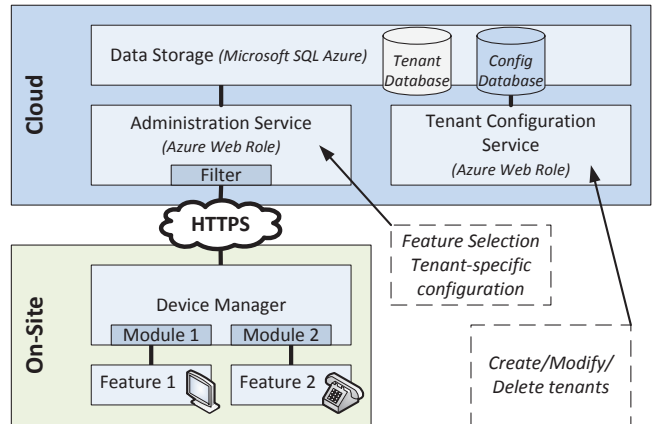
Cloud

Data Storage (Microsoft SQL Azure)

Tenant Database

Config Database

Administration Service (Azure Web Role)

Filter

Tenant Configuration Service (Azure Web Role)

HTTPS

Feature Selection Tenant-specific configuration

On-Site

Device Manager

Module 1

Module 2

Feature 1

Feature 2

Create/Modify/ Delete tenants